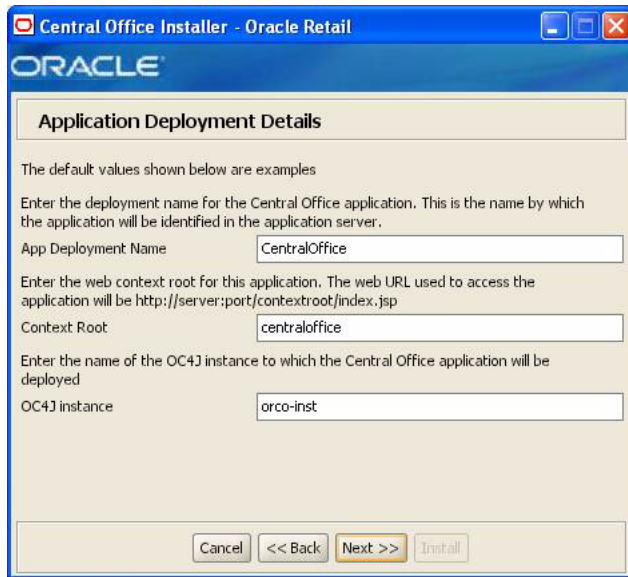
Central Office Installer - Oracle Retail

ORACLE

Application Deployment Details

The default values shown below are examples

Enter the deployment name for the Central Office application. This is the name by which the application will be identified in the application server.

App Deployment Name | CentralOffice

Enter the web context root for this application. The web URL used to access the application will be http://server:port/contextroot/index.jsp

Context Root | centraloffice

Enter the name of the OC4J instance to which the Central Office application will be deployed

OC4J instance | orco-inst

Cancel | << Back | Next >> | Install